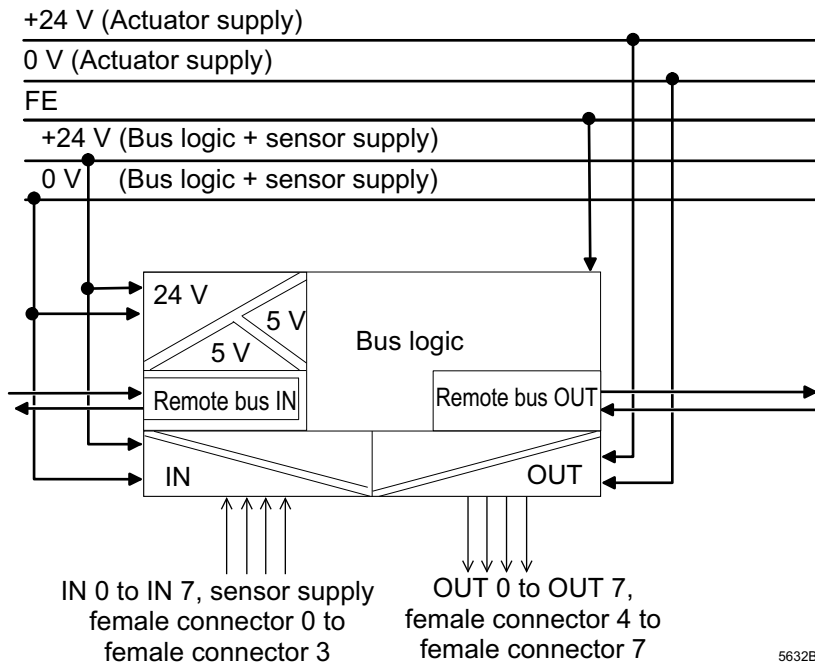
+24 V (Actuator supply)
0 V (Actuator supply)
FE
+24 V (Bus logic + sensor supply)
0 V (Bus logic + sensor supply)

24 V
5 V
5 V
Bus logic
Remote bus IN
Remote bus OUT
IN
OUT

IN 0 to IN 7, sensor supply female connector 0 to female connector 3

OUT 0 to OUT 7, female connector 4 to female connector 7

5632B